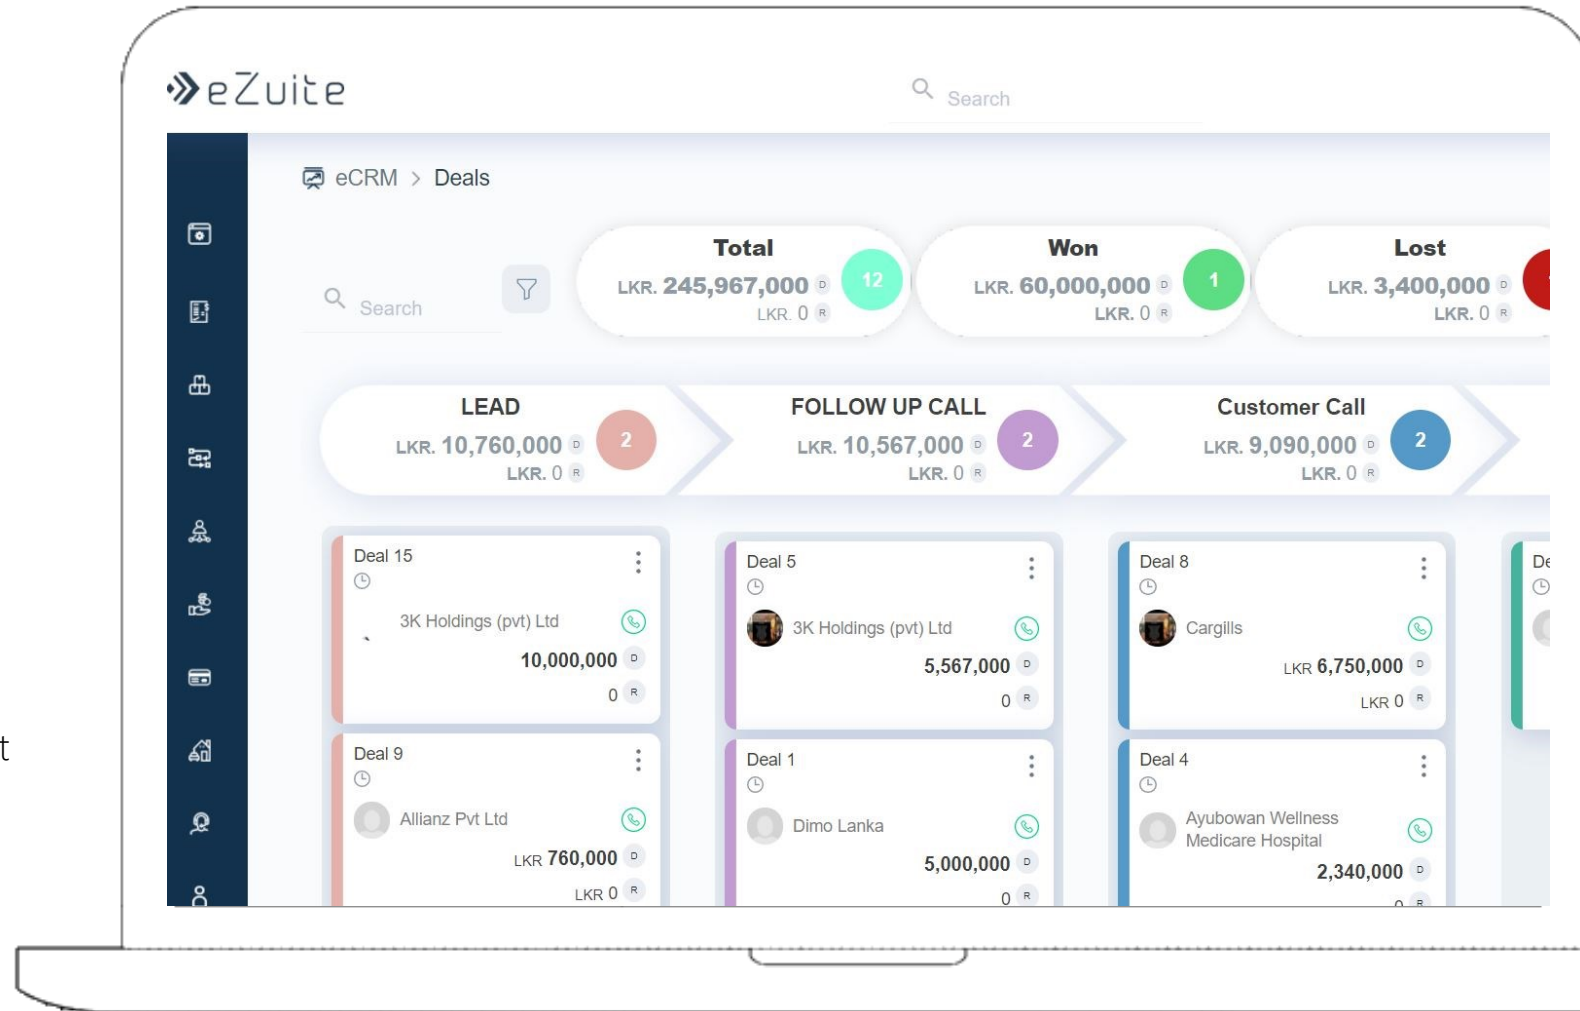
t

eZuite

Search

eCRM > Deals

Search

Total
LKR. 245,967,000 D
LKR. 0 R
12

Won
LKR. 60,000,000 D
LKR. 0 R
1

Lost
LKR. 3,400,000 D
LKR. 0 R

LEAD
LKR. 10,760,000 D
LKR. 0 R
2

FOLLOW UP CALL
LKR. 10,567,000 D
LKR. 0 R
2

Customer Call
LKR. 9,090,000 D
LKR. 0 R
2

Deal 15
3K Holdings (pvt) Ltd
10,000,000 D
0 R

Deal 9
Allianz Pvt Ltd
LKR 760,000 D
LKR 0 R

Deal 5
3K Holdings (pvt) Ltd
5,567,000 D
0 R

Deal 1
Dimo Lanka
5,000,000 D
0 R

Deal 8
Cargills
LKR 6,750,000 D
LKR 0 R

Deal 4
Ayubowan Wellness Medicare Hospital
2,340,000 D
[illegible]

De